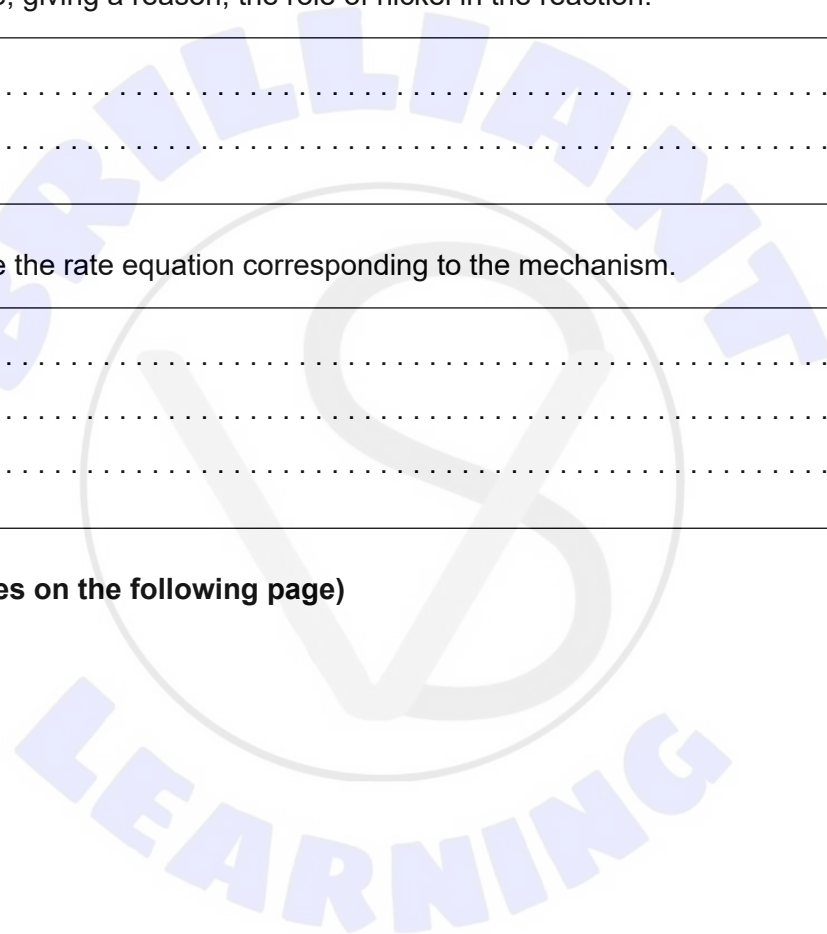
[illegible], giving a reason, the role of nickel in the reaction.

. . . . . . . . . . . . . . . . . . . . . . . . . . . . . . . . . . . . . . . . . . . . . . . . . . . . . . . . . . . . . . . . . . . . . . . . . . .

. . . . . . . . . . . . . . . . . . . . . . . . . . . . . . . . . . . . . . . . . . . . . . . . . . . . . . . . . . . . . . . . . . . . . . . . . . .

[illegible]e the rate equation corresponding to the mechanism.

. . . . . . . . . . . . . . . . . . . . . . . . . . . . . . . . . . . . . . . . . . . . . . . . . . . . . . . . . . . . . . . . . . . . . . . . . . .

. . . . . . . . . . . . . . . . . . . . . . . . . . . . . . . . . . . . . . . . . . . . . . . . . . . . . . . . . . . . . . . . . . . . . . . . . . .

. . . . . . . . . . . . . . . . . . . . . . . . . . . . . . . . . . . . . . . . . . . . . . . . . . . . . . . . . . . . . . . . . . . . . . . . . . .

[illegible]es on the following page)

BRILLIANT

LEARNING